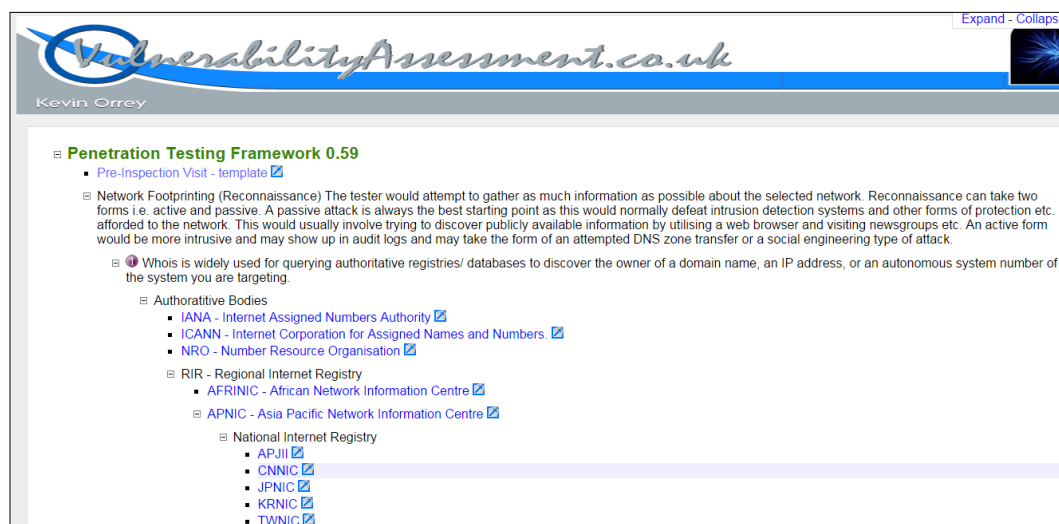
Expand - Collaps

VulnerabilityAssessment.co.uk

Kevin Orrey

⊟ Penetration Testing Framework 0.59

- Pre-Inspection Visit - template

⊟ Network Footprinting (Reconnaissance) The tester would attempt to gather as much information as possible about the selected network. Reconnaissance can take two forms i.e. active and passive. A passive attack is always the best starting point as this would normally defeat intrusion detection systems and other forms of protection etc. afforded to the network. This would usually involve trying to discover publicly available information by utilising a web browser and visiting newsgroups etc. An active form would be more intrusive and may show up in audit logs and may take the form of an attempted DNS zone transfer or a social engineering type of attack.

⊟ Whois is widely used for querying authoritative registries/ databases to discover the owner of a domain name, an IP address, or an autonomous system number of the system you are targeting.

⊟ Authoritative Bodies
- IANA - Internet Assigned Numbers Authority
- ICANN - Internet Corporation for Assigned Names and Numbers.
- NRO - Number Resource Organisation

⊟ RIR - Regional Internet Registry
- AFRINIC - African Network Information Centre

⊟ APNIC - Asia Pacific Network Information Centre

⊟ National Internet Registry
- APJII
- CNNIC
- JPNIC
- KRNIC
- TWNIC